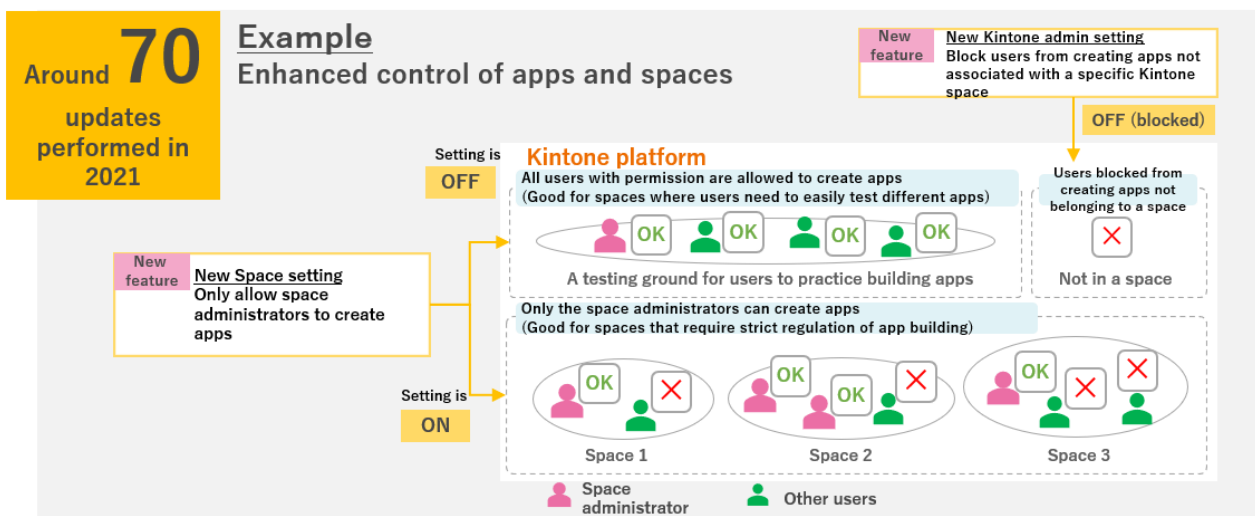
Around 70 updates performed in 2021

Example
Enhanced control of apps and spaces

New feature
New Kintone admin setting
Block users from creating apps not associated with a specific Kintone space

OFF (blocked)

Setting is OFF

Kintone platform

All users with permission are allowed to create apps
(Good for spaces where users need to easily test different apps)

OK OK OK OK

A testing ground for users to practice building apps

Users blocked from creating apps not belonging to a space

Not in a space

New feature
New Space setting
Only allow space administrators to create apps

Only the space administrators can create apps
(Good for spaces that require strict regulation of app building)

Setting is ON

OK OK OK OK

Space 1
Space 2
Space 3

Space administrator
Other users